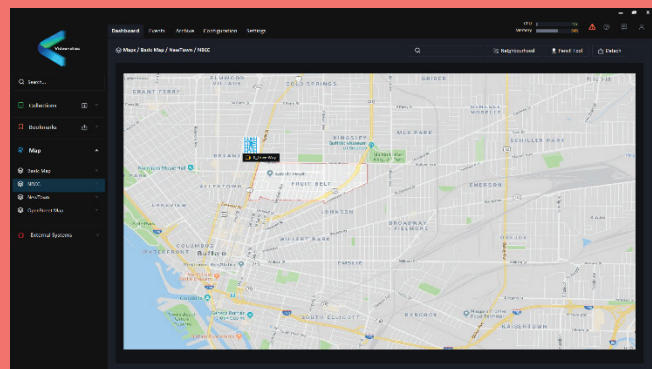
Dashboard Events Archive Configuration Settings

CPU
Memory

Search...

Collections

Bookmarks

Map

Basic Map

NBCC

NewTown

OpenStreet Map

External Systems

Maps / Basic Map / NewTown / NBCC

Neighbourhood

Install Tool

Detach

ELMWOOD
GRANT FERRY
COLD SPRINGS
KINGSLEY
MLK PARK
GRIDER
SCHILLER PARK
BRYANT
FRUIT BELT
ALLENTOWN
EMERSON
JOHNSON
BROADWAY FILLMORE
LAKEVIEW
COLUMBUS
Buffalo
HICKORY PARK
EMSLIE
SOUTH ELLICOTT
SENECA
KAISERTOWN